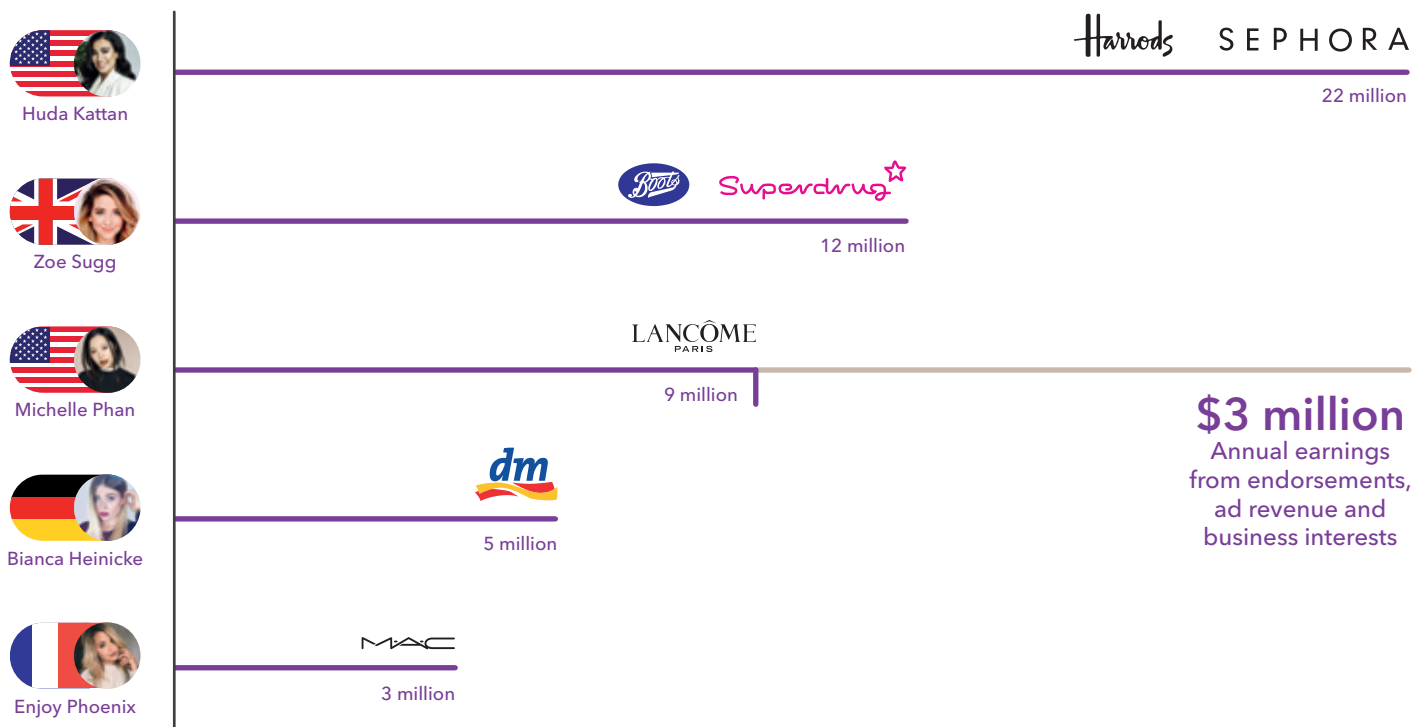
Huda Kattan

Harrods SEPHORA

22 million

Zoe Sugg

Boots Superdrug

12 million

Michelle Phan

LANCÔME PARIS

9 million

$3 million
Annual earnings from endorsements, ad revenue and business interests

Bianca Heinicke

dm

5 million

Enjoy Phoenix

MAC

3 million